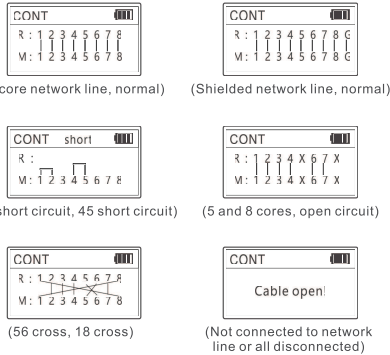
CONT
R : 1 2 3 4 5 6 7 8
M: 1 2 3 4 5 6 7 8

core network line, normal)

CONT
R : 1 2 3 4 5 6 7 8 G
M: 1 2 3 4 5 6 7 8 G

(Shielded network line, normal)

CONT short
R :
M: 1 2 3 4 5 6 7 8

short circuit, 45 short circuit)

CONT
R : 1 2 3 4 X 6 7 X
M: 1 2 3 4 X 6 7 X

(5 and 8 cores, open circuit)

CONT
R : 1 2 3 4 5 6 7 8
M: 1 2 3 4 5 6 7 8

(56 cross, 18 cross)

CONT
Cable open!

(Not connected to network line or all disconnected)